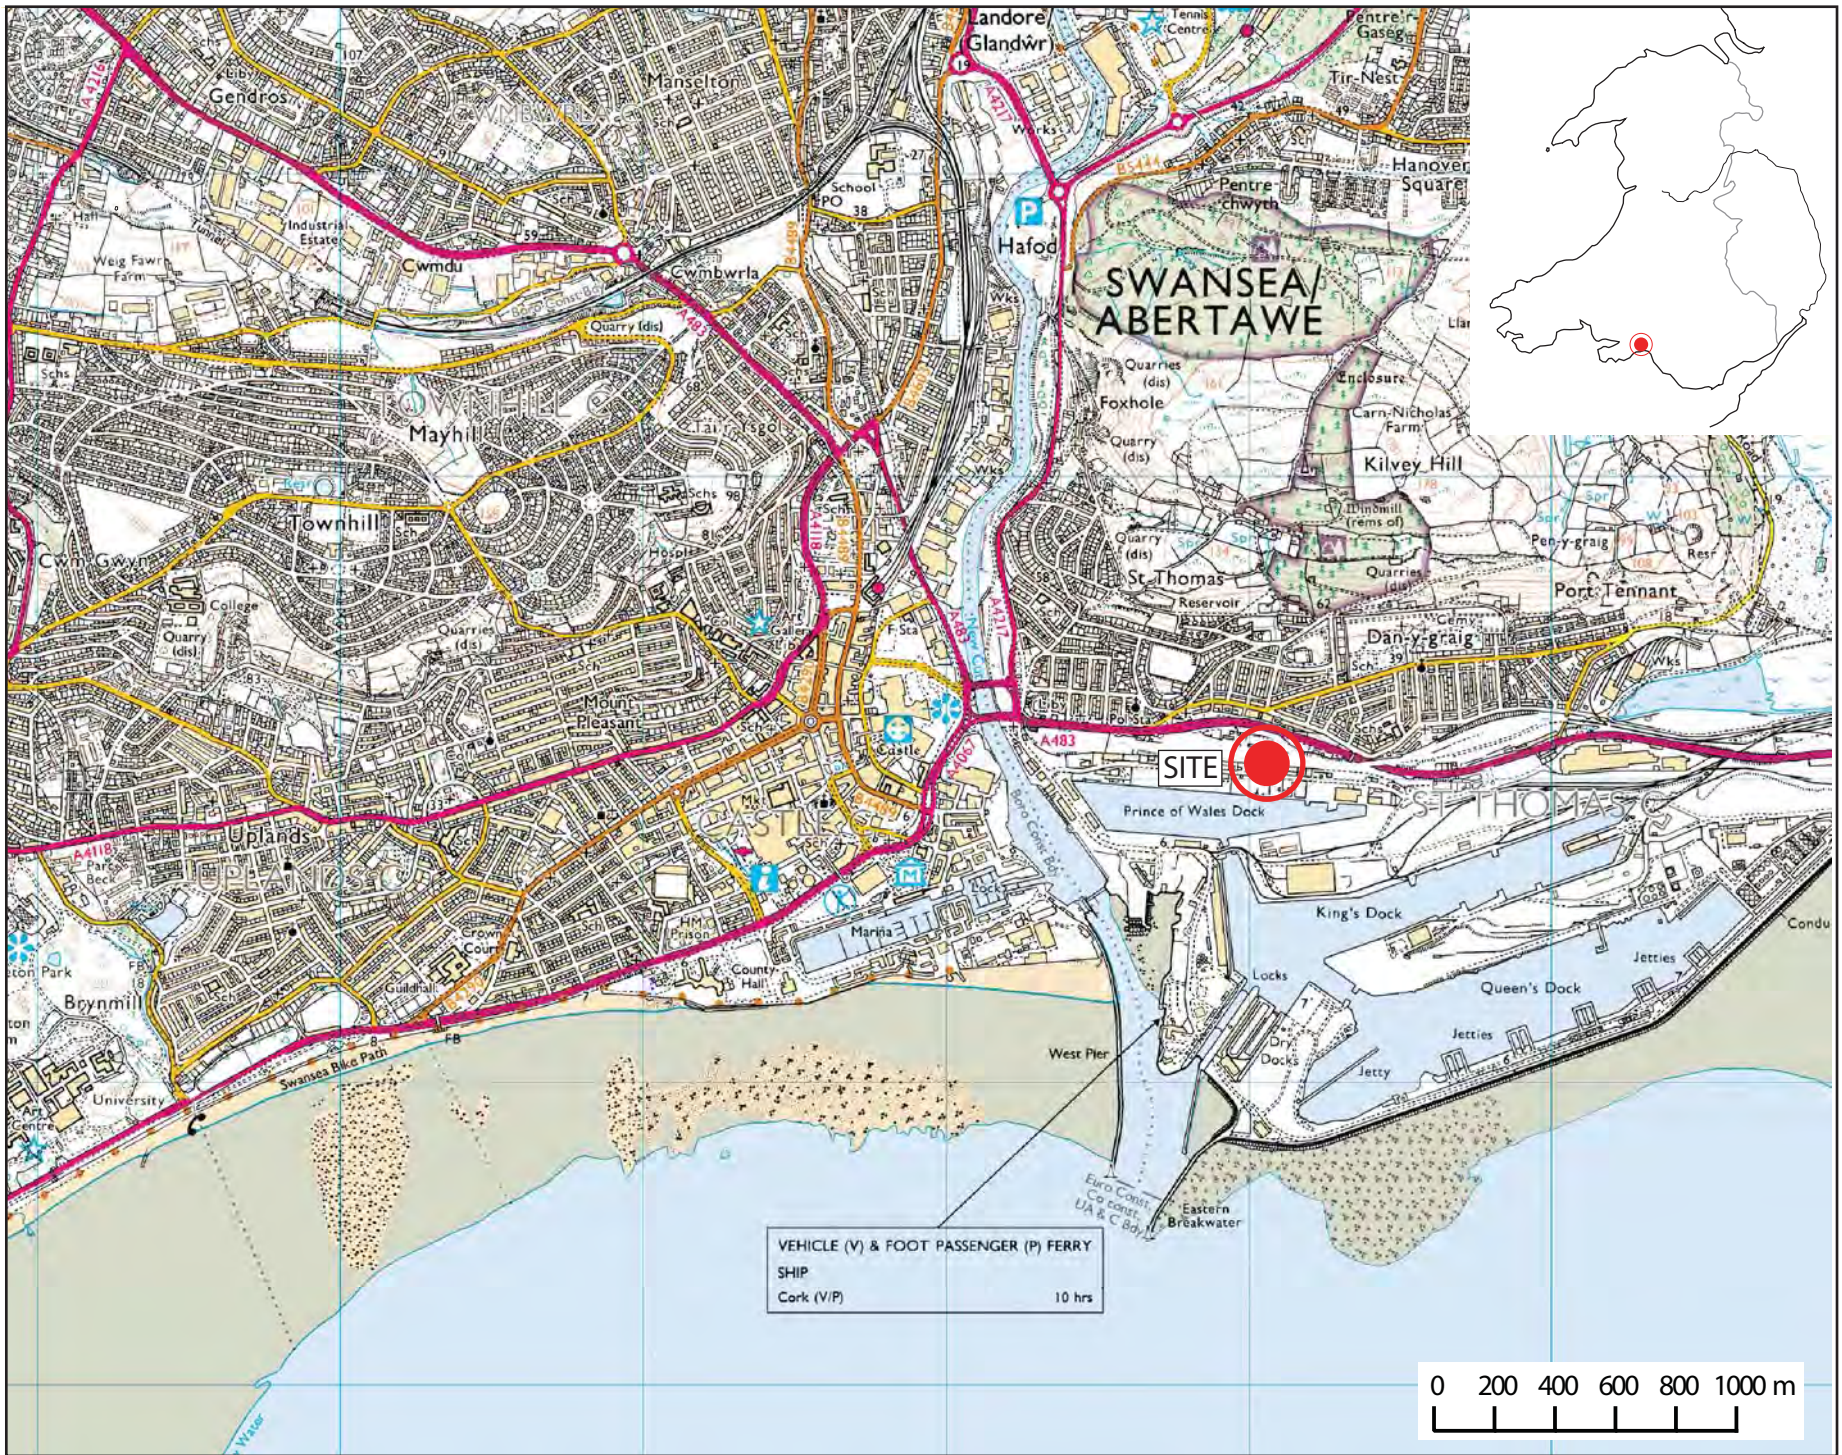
Landore/ Glandŵr

Gendros

Manselton

Tennis Centre

Pentre-Gaseg

Tir-Nest

Hanover Square

Pentre-chwyth

Hafod

School PO

Industrial Estate

Weig Fawr Farm

Cwmdu

Cwmbwrla

SWANSEA/ ABERTAWE

Quarry (dis)

TOWNHILL

Mayhill

Tair Ysgol

Quarries (dis)

Foxhole

Enclosure

Carn-Nicholas Farm

Kilvey Hill

Townhill

Cwm Gwyn

College

Quarry (dis)

Quarries (dis)

Windmill (rems of)

St Thomas

Reservoir

Pen-y-graig

Port Tennant

Dan-y-graig

Mount Pleasant

Castle

A483

SITE

Prince of Wales Dock

ST THOMAS

A4118

Uplands

UPLANDS

CASTLE

Marina

HM Prison

County Hall

King's Dock

Queen's Dock

Jetties

Jetties

Locks

Dry Docks

Jetty

Brynmill

University

Swansea Bike Path

FB

West Pier

Eastern Breakwater

VEHICLE (V) & FOOT PASSENGER (P) FERRY SHIP

Cork (V/P) 10 hrs

0 200 400 600 800 1000 m